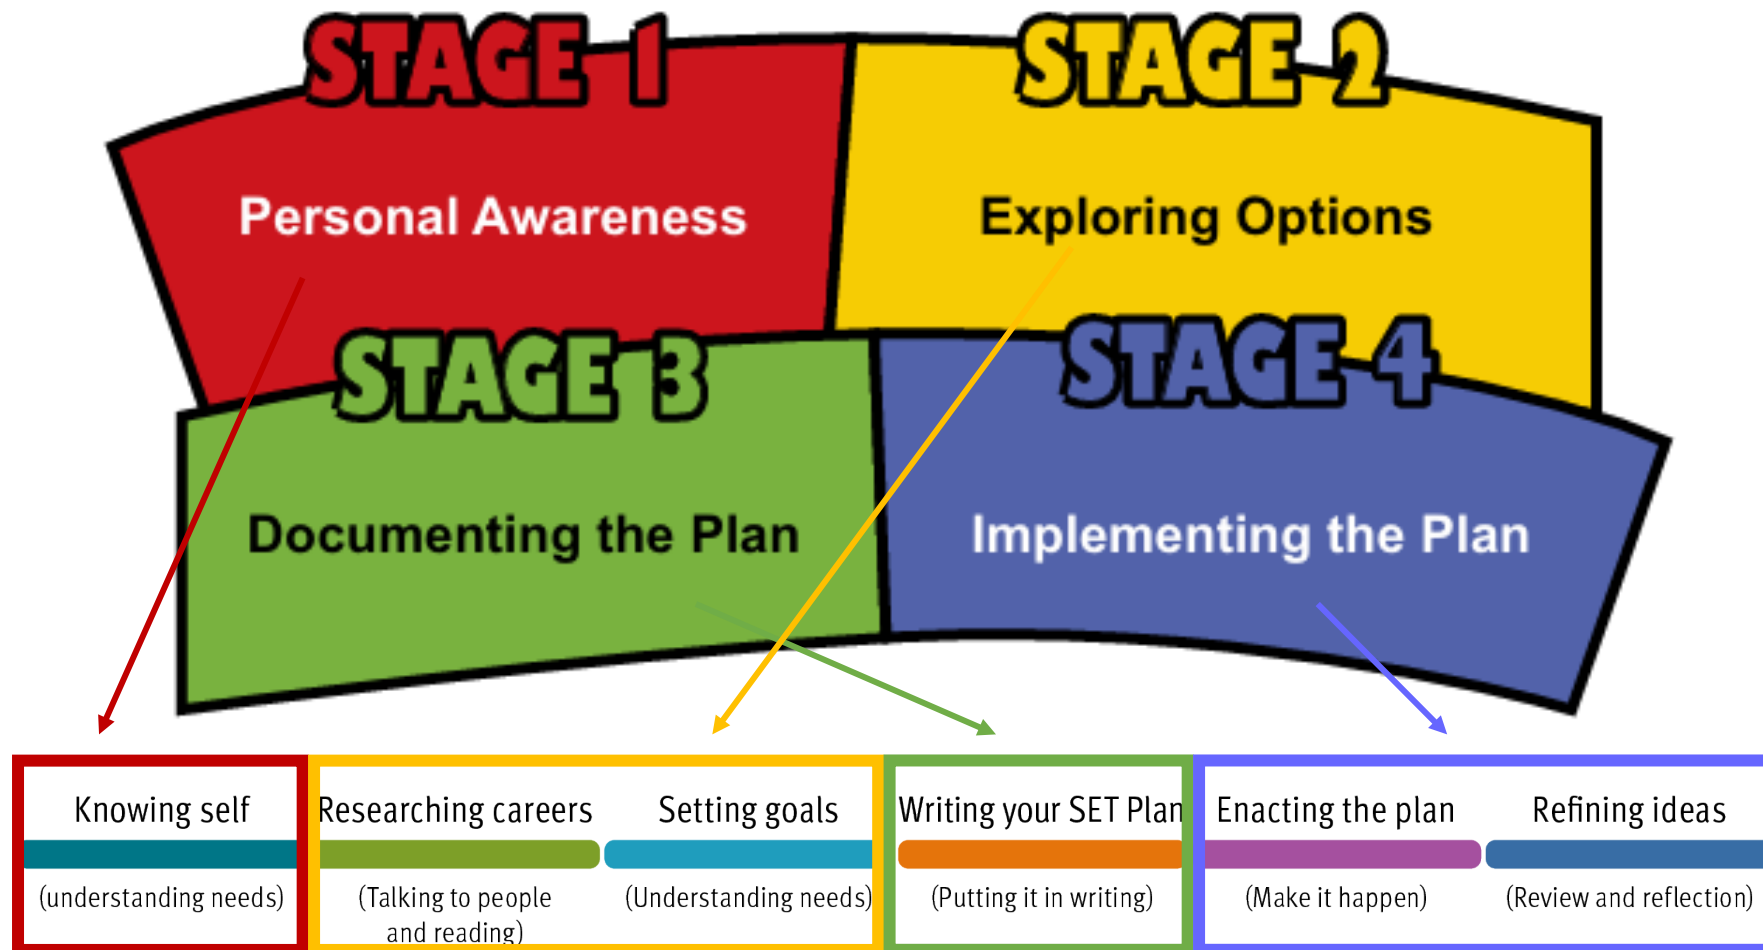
STAGE 1

Personal Awareness

STAGE 2

Exploring Options

STAGE 3

Documenting the Plan

STAGE 4

Implementing the Plan

Knowing self

(understanding needs)

Researching careers

(Talking to people and reading)

Setting goals

(Understanding needs)

Writing your SET Plan

(Putting it in writing)

Enacting the plan

(Make it happen)

Refining ideas

(Review and reflection)